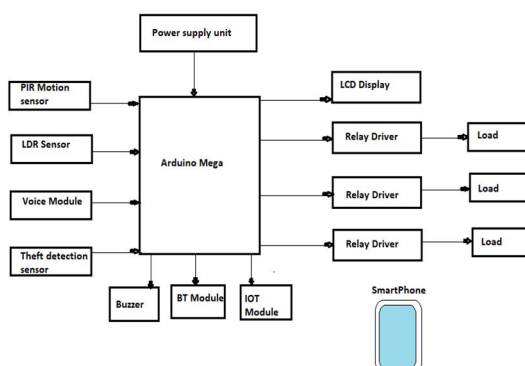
Power supply unit

PIR Motion sensor

LDR Sensor

Voice Module

Theft detection sensor

Arduino Mega

LCD Display

Relay Driver

Load

Relay Driver

Load

Relay Driver

Load

Buzzer

BT Module

IOT Module

SmartPhone